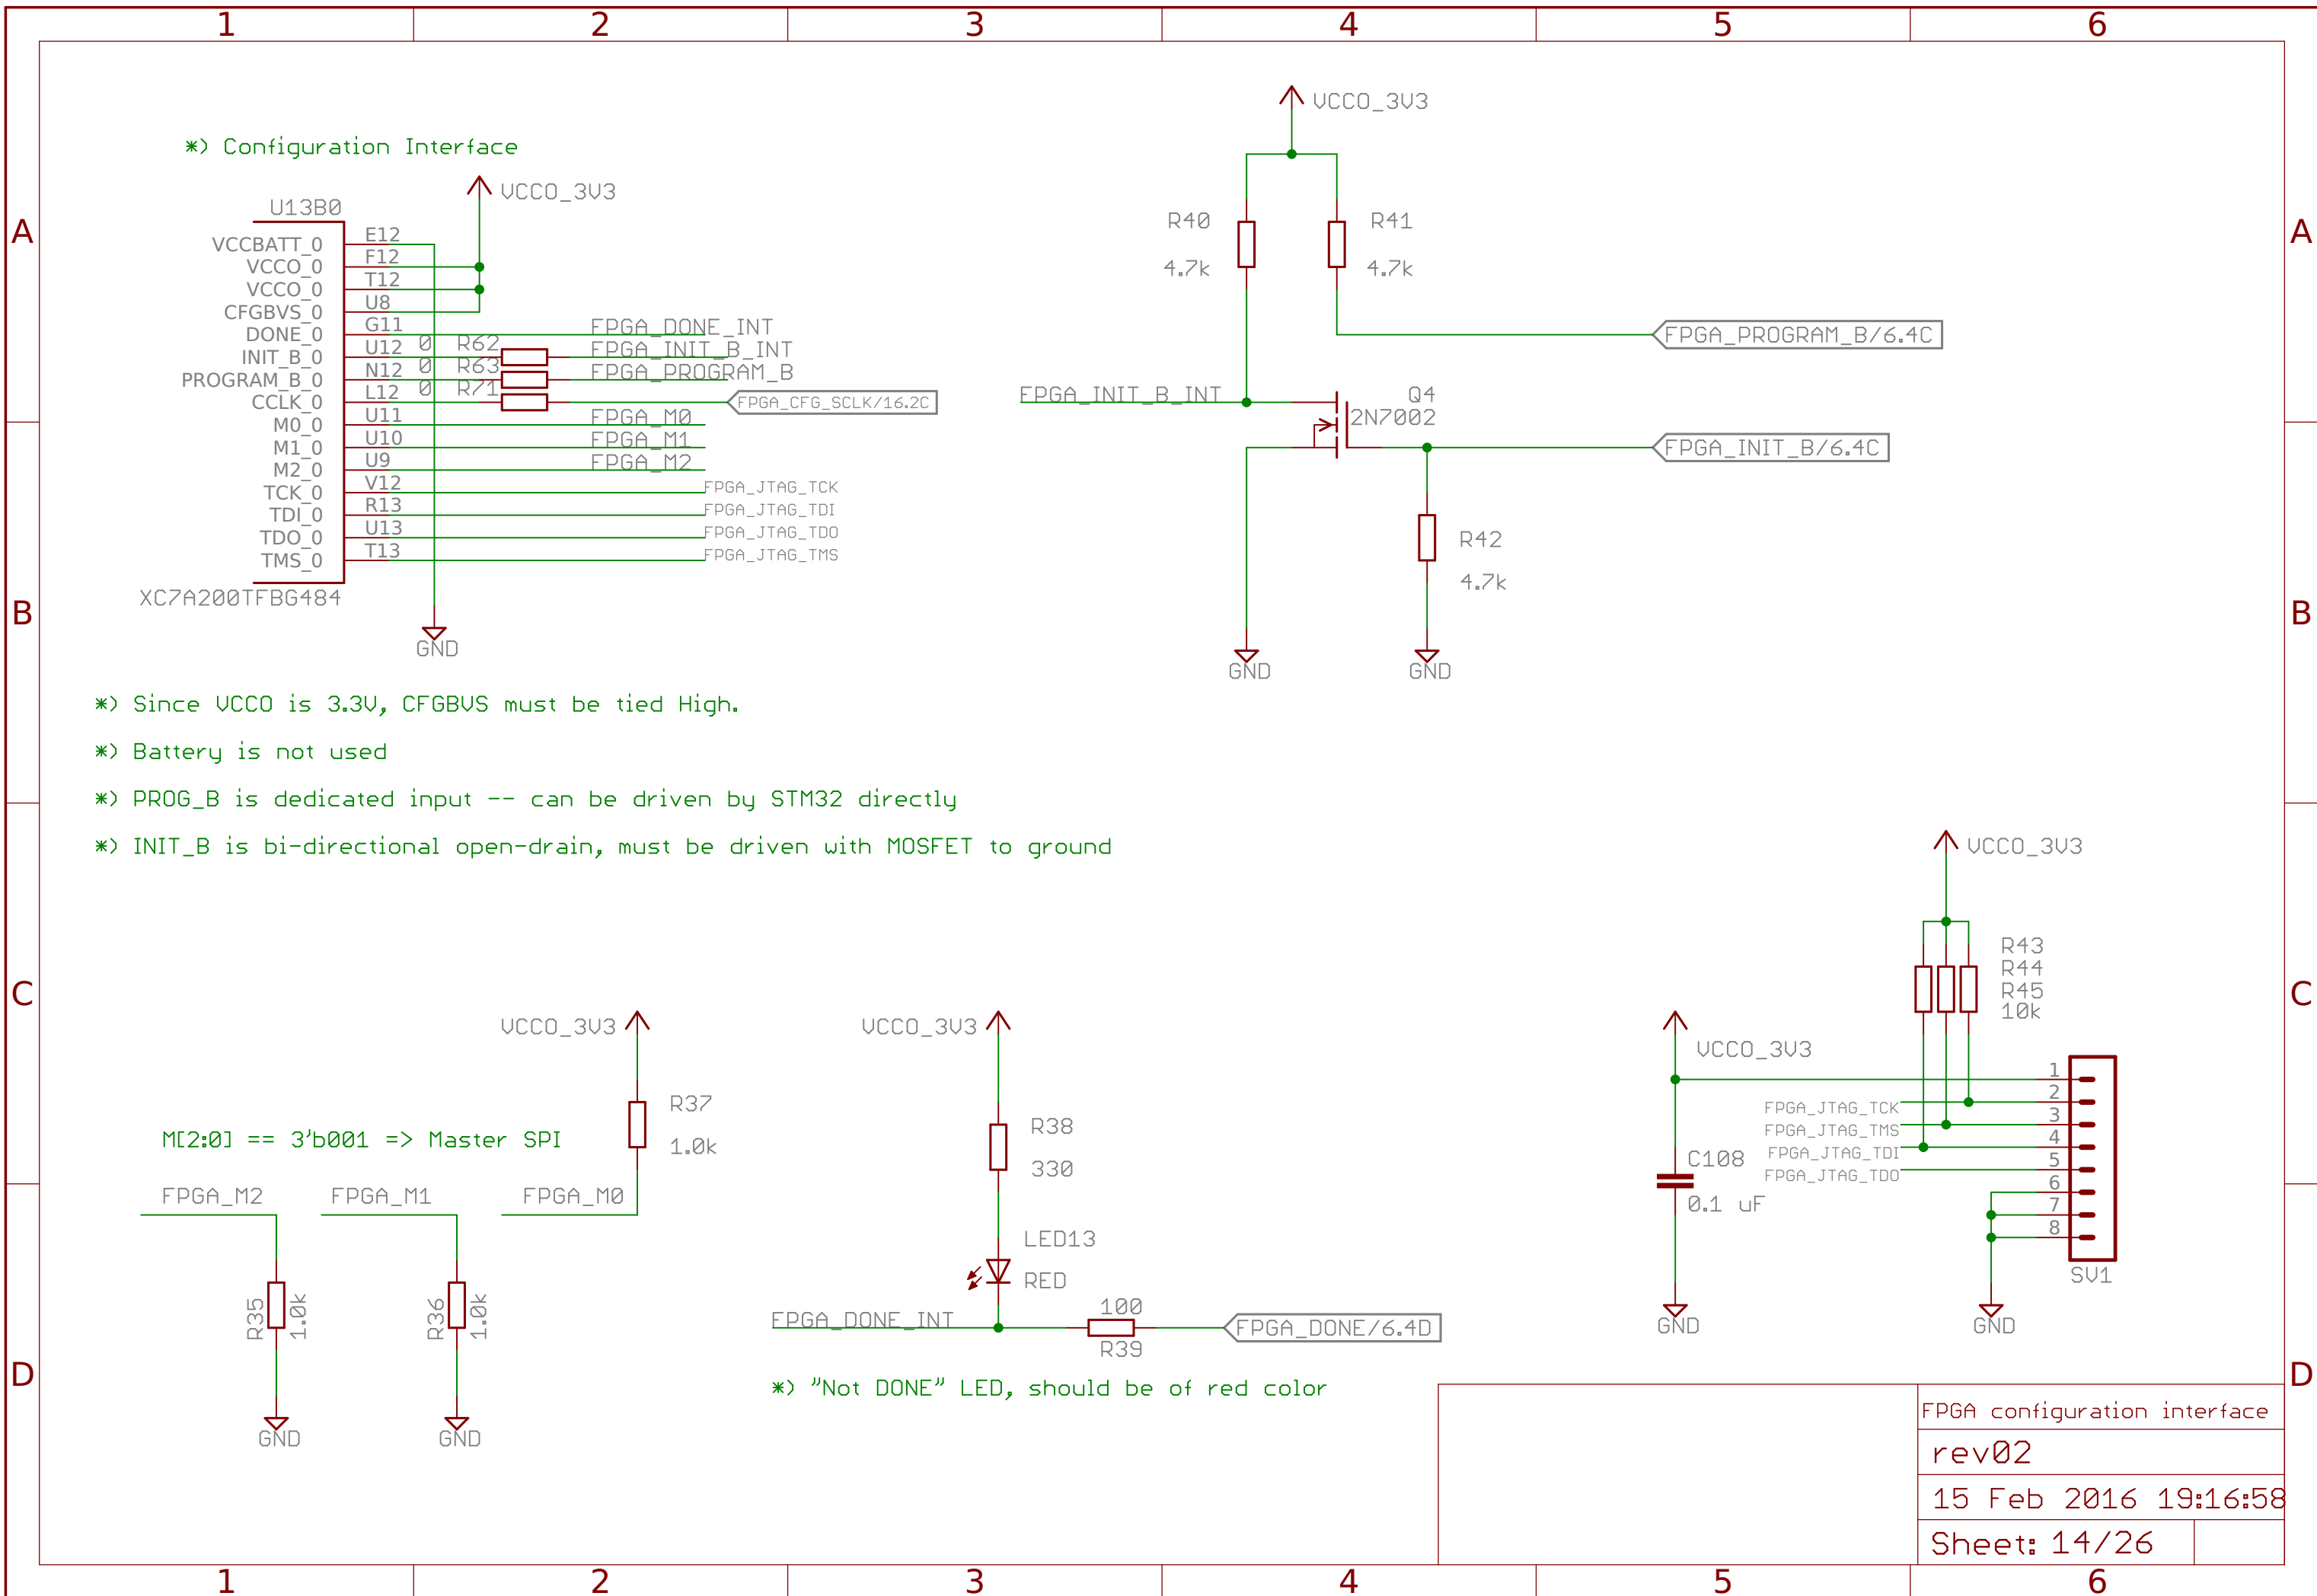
1 2 3 4 5 6

A

*) Configuration Interface

VCCO_3V3

U13B0

VCCBATT_0 E12
VCCO_0 F12
VCCO_0 T12
CFGBVS_0 U8
DONE_0 G11
INIT_B_0 U12
PROGRAM_B_0 N12
CCLK_0 L12
M0_0 U11
M1_0 U10
M2_0 U9
TCK_0 V12
TDI_0 R13
TDO_0 U13
TMS_0 T13

0 R62
0 R63
0 R71

FPGA_DONE_INT
FPGA_INIT_B_INT
FPGA_PROGRAM_B
FPGA_CFG_SCLK/16.2C
FPGA_M0
FPGA_M1
FPGA_M2
FPGA_JTAG_TCK
FPGA_JTAG_TDI
FPGA_JTAG_TDO
FPGA_JTAG_TMS

XC7A200TFBG484

GND

VCCO_3V3

R40
4.7k

R41
4.7k

FPGA_PROGRAM_B/6.4C

FPGA_INIT_B_INT

Q4
2N7002

FPGA_INIT_B/6.4C

R42
4.7k

GND GND

B

*) Since VCCO is 3.3V, CFGBVS must be tied High.

*) Battery is not used

*) PROG_B is dedicated input -- can be driven by STM32 directly

*) INIT_B is bi-directional open-drain, must be driven with MOSFET to ground

C

VCCO_3V3

R43
R44
R45
10k

VCCO_3V3

VCCO_3V3

VCCO_3V3

R37
1.0k

R38
330

M[2:0] == 3'b001 => Master SPI

FPGA_M2 FPGA_M1 FPGA_M0

LED13
RED

100

FPGA_DONE_INT

FPGA_DONE/6.4D

R39

R35 1.0k

R36 1.0k

GND GND

*) "Not DONE" LED, should be of red color

1
2
3
4
5
6
7
8

FPGA_JTAG_TCK
FPGA_JTAG_TMS
FPGA_JTAG_TDI
FPGA_JTAG_TDO

C108
0.1 uF

SV1

GND GND

D

FPGA configuration interface

rev02

15 Feb 2016 19:16:58

Sheet: 14/26

1 2 3 4 5 6